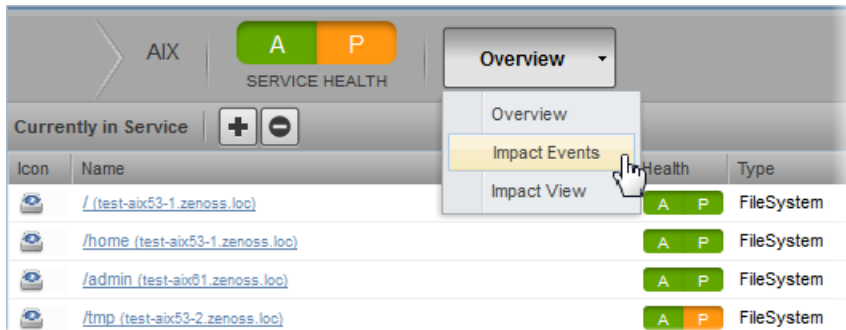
AIX

A P

SERVICE HEALTH

Overview

Overview

Impact Events

Impact View

Currently in Service

| Icon | Name | Health | Type |
|---|---|---|---|
| | / (test-aix53-1.zenoss.loc) | A P | FileSystem |
| | /home (test-aix53-1.zenoss.loc) | A P | FileSystem |
| | /admin (test-aix61.zenoss.loc) | A P | FileSystem |
| | /tmp (test-aix53-2.zenoss.loc) | A P | FileSystem |